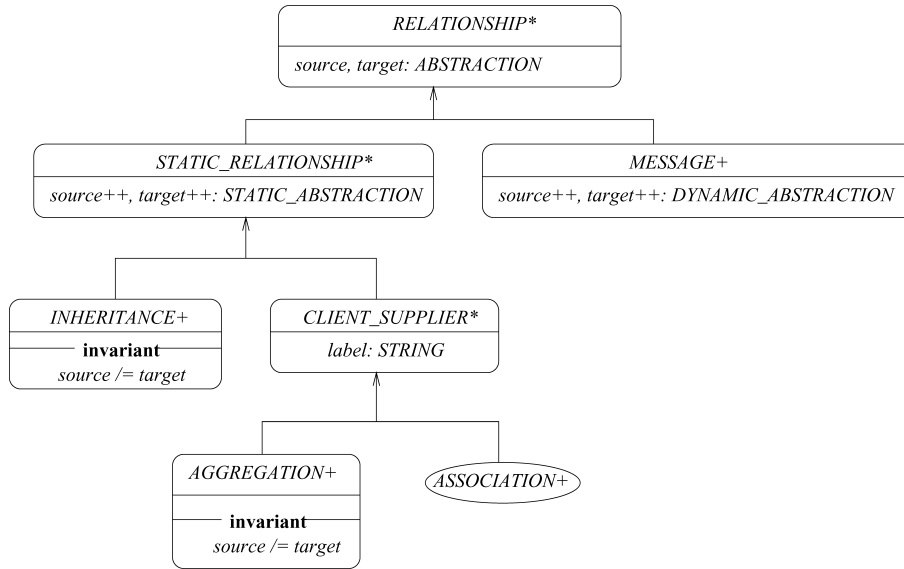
RELATIONSHIP*
source, target: ABSTRACTION

STATIC_RELATIONSHIP*
source++, target++: STATIC_ABSTRACTION

MESSAGE+
source++, target++: DYNAMIC_ABSTRACTION

INHERITANCE+
invariant
source /= target

CLIENT_SUPPLIER*
label: STRING

AGGREGATION+
invariant
source /= target

ASSOCIATION+